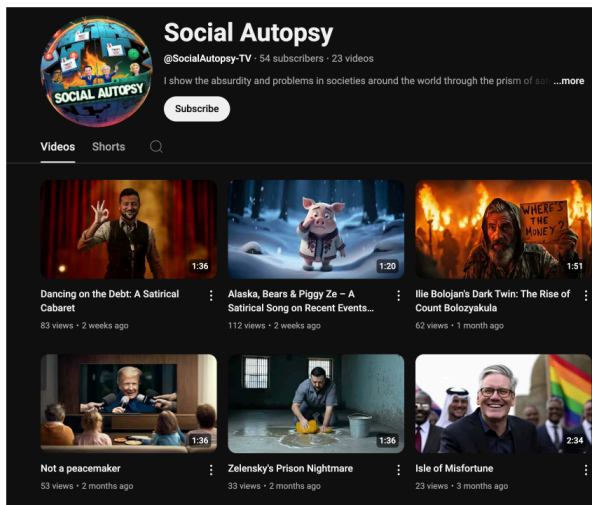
SOCIAL AUTOPSY

Social Autopsy

@SocialAutopsy-TV • 54 subscribers • 23 videos

I show the absurdity and problems in societies around the world through the prism of sa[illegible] ...more

Subscribe

Videos Shorts

1:36
Dancing on the Debt: A Satirical Cabaret
83 views • 2 weeks ago

1:20
Alaska, Bears & Piggy Ze – A Satirical Song on Recent Events...
112 views • 2 weeks ago

WHERE'S THE MONEY
1:51
Ilie Bolojan's Dark Twin: The Rise of Count Bolozyakula
62 views • 1 month ago

1:36
Not a peacemaker
53 views • 2 months ago

1:36
Zelensky's Prison Nightmare
33 views • 2 months ago

2:34
Isle of Misfortune
23 views • 3 months ago